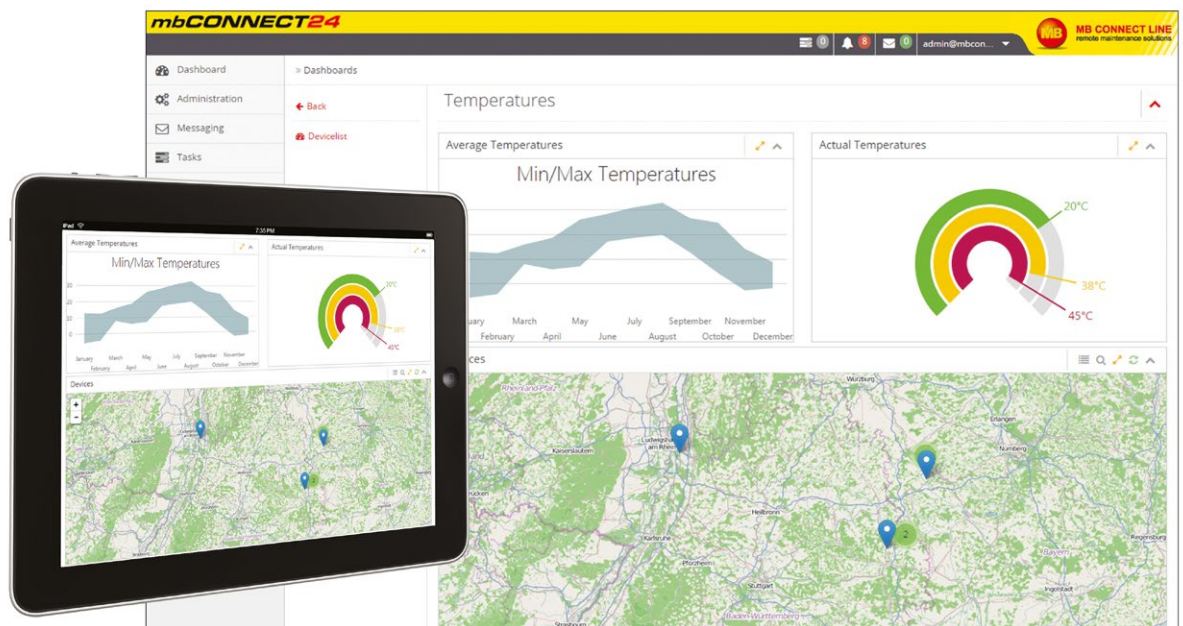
mbCONNECT24

MB CONNECT LINE
remote maintenance solutions

0 8 0 admin@mbcon...

Dashboard
Administration
Messaging
Tasks

» Dashboards

Back
Devicelist

Temperatures

Average Temperatures

Min/Max Temperatures

uary February March April May June July August September October November December

Actual Temperatures

20°C
38°C
45°C

ces

Rheinland-Pfalz
Würzburg
Kaiserslautern
Ludwigshafen am Rhein
Erlangen
Nürnberg
Heilbronn
Karlsruhe
Pforzheim
Stuttgart
Baden-Württemberg
Bayern
Regensburg
Ingolstadt
2

iPad
7:35 PM

Average Temperatures

Min/Max Temperatures

40
30
20
10
0

January February March April May June July August September October November December

Actual Temperatures

20°C
38°C
45°C

Devices

2